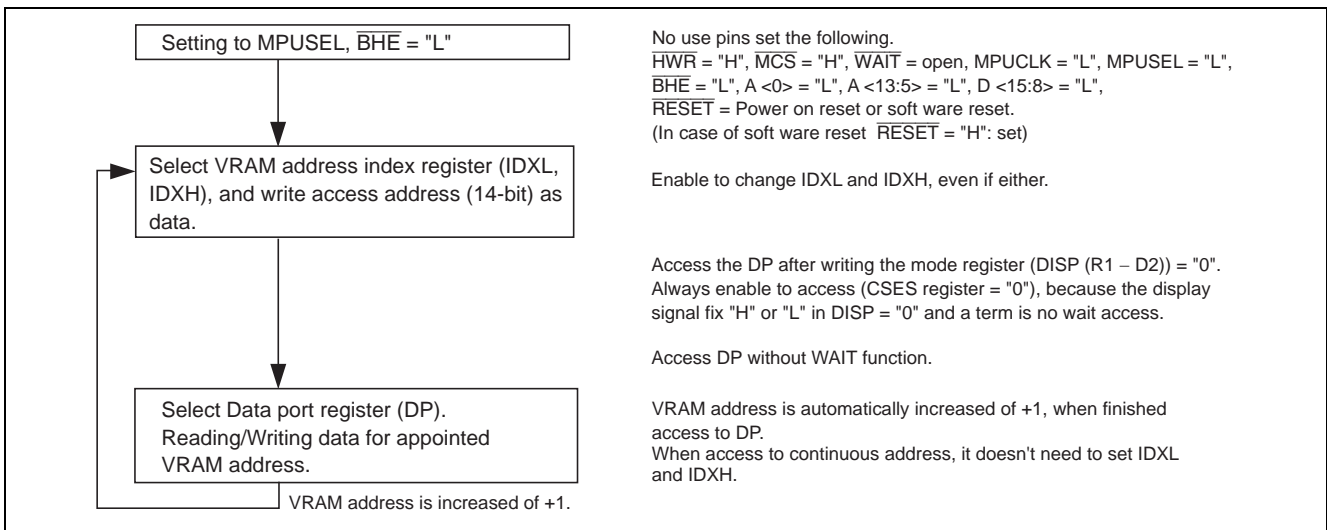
Setting to MPUSEL, $\overline{BHE}$ = "L"

Select VRAM address index register (IDXL, IDXH), and write access address (14-bit) as data.

Select Data port register (DP). Reading/Writing data for appointed VRAM address.

VRAM address is increased of +1.

No use pins set the following.
$\overline{HWR}$ = "H", $\overline{MCS}$ = "H", $\overline{WAIT}$ = open, MPUCLK = "L", MPUSEL = "L", $\overline{BHE}$ = "L", A <0> = "L", A <13:5> = "L", D <15:8> = "L",
$\overline{RESET}$ = Power on reset or soft ware reset.
(In case of soft ware reset $\overline{RESET}$ = "H": set)

Enable to change IDXL and IDXH, even if either.

Access the DP after writing the mode register (DISP (R1 − D2)) = "0".
Always enable to access (CSES register = "0"), because the display signal fix "H" or "L" in DISP = "0" and a term is no wait access.

Access DP without WAIT function.

VRAM address is automatically increased of +1, when finished access to DP.
When access to continuous address, it doesn't need to set IDXL and IDXH.